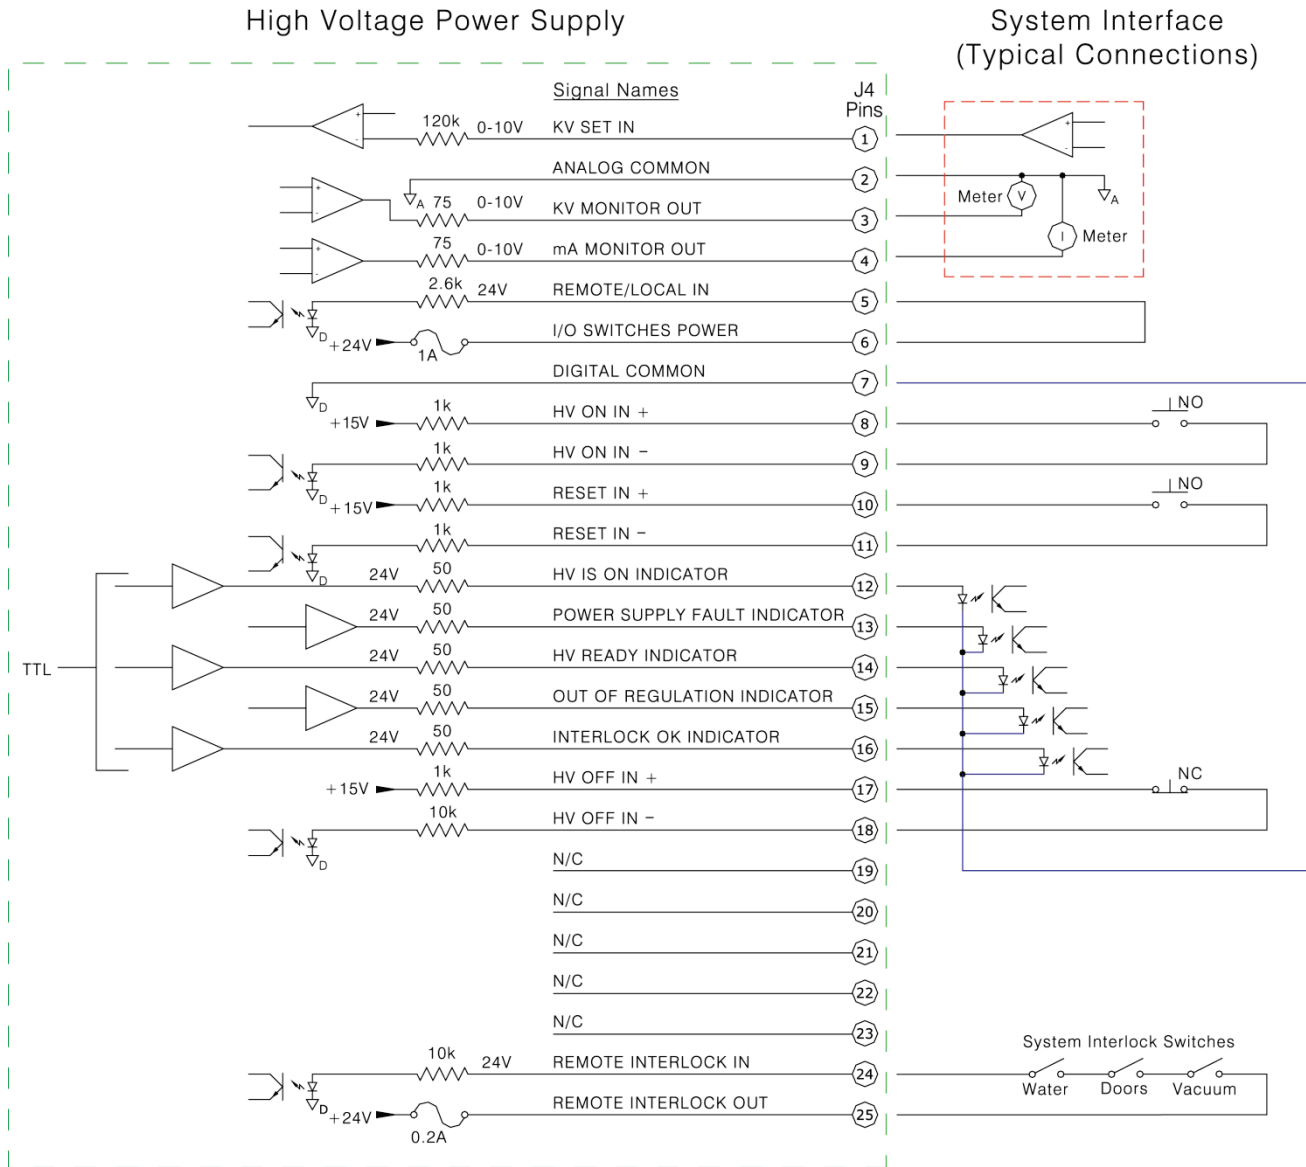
High Voltage Power Supply

System Interface (Typical Connections)

Signal Names

J4 Pins

120k 0-10V KV SET IN 1

ANALOG COMMON 2

A 75 0-10V KV MONITOR OUT 3

75 0-10V mA MONITOR OUT 4

2.6k 24V REMOTE/LOCAL IN 5

D +24V 1A I/O SWITCHES POWER 6

D DIGITAL COMMON 7

+15V 1k HV ON IN + 8

1k HV ON IN – 9

D +15V 1k RESET IN + 10

1k RESET IN – 11

D 24V 50 HV IS ON INDICATOR 12

24V 50 POWER SUPPLY FAULT INDICATOR 13

TTL

24V 50 HV READY INDICATOR 14

24V 50 OUT OF REGULATION INDICATOR 15

24V 50 INTERLOCK OK INDICATOR 16

+15V 1k HV OFF IN + 17

10k HV OFF IN – 18

D

N/C 19

N/C 20

N/C 21

N/C 22

N/C 23

10k 24V REMOTE INTERLOCK IN 24

D +24V 0.2A REMOTE INTERLOCK OUT 25

Meter V

A

I Meter

NO

NO

NC

System Interlock Switches

Water Doors Vacuum